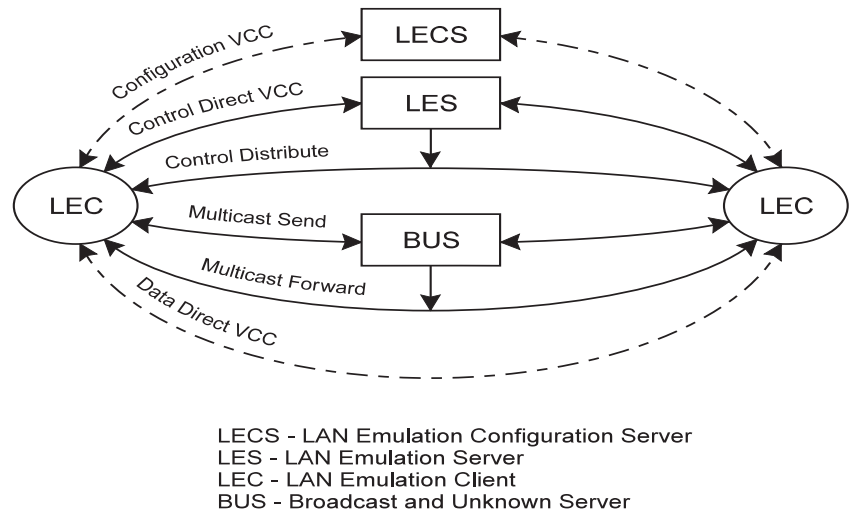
Configuration VCC

LECS

Control Direct VCC

LES

Control Distribute

LEC

LEC

Multicast Send

BUS

Multicast Forward

Data Direct VCC

LECS - LAN Emulation Configuration Server
LES - LAN Emulation Server
LEC - LAN Emulation Client
BUS - Broadcast and Unknown Server